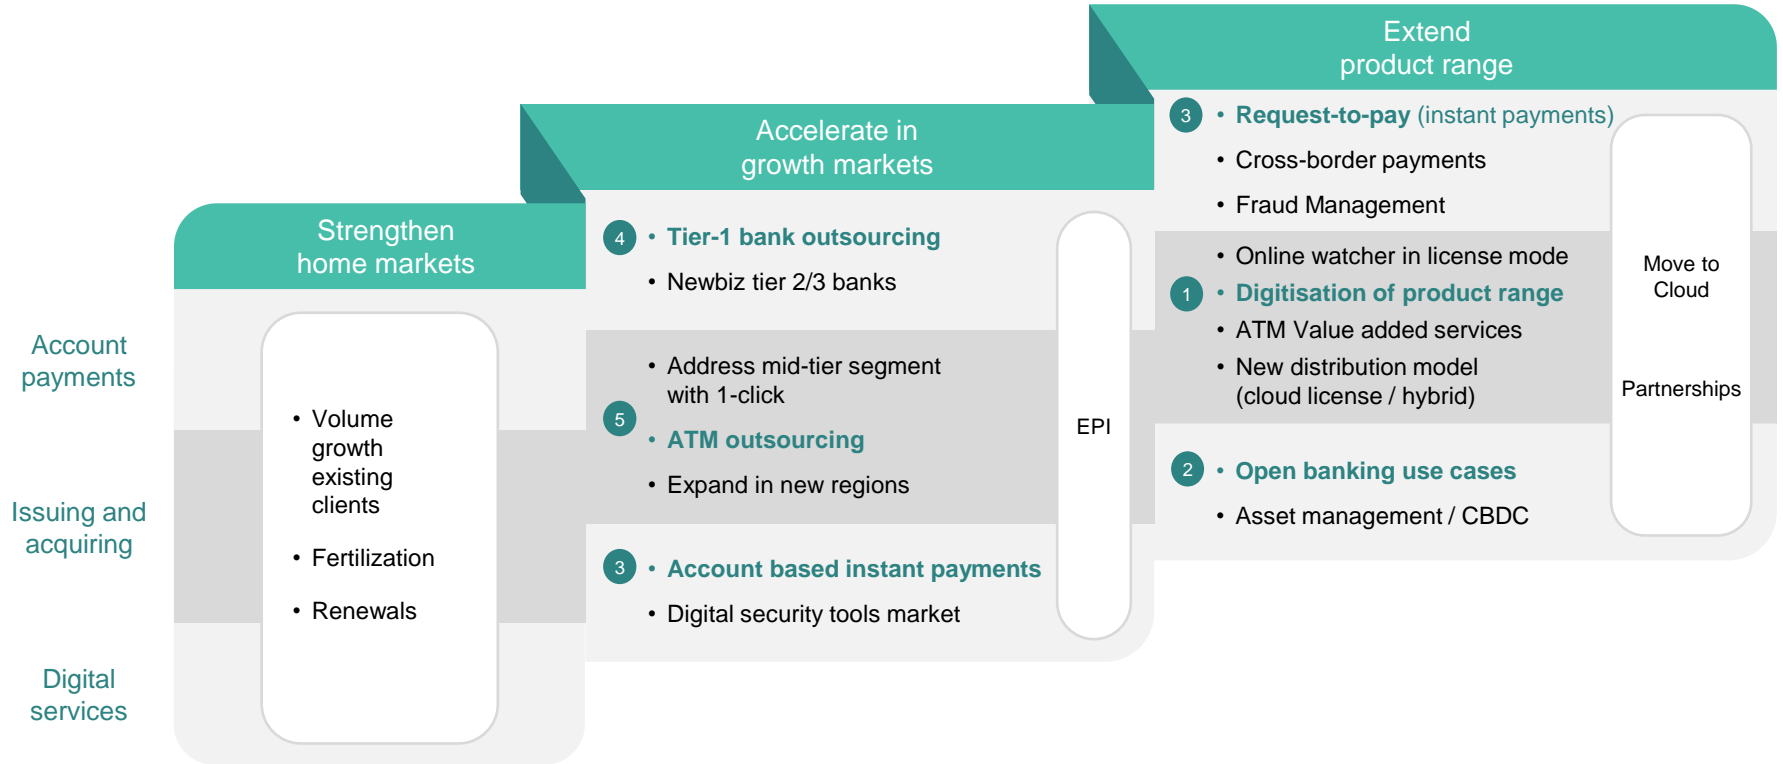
Account payments

Issuing and acquiring

Digital services

Strengthen home markets

• Volume growth existing clients
• Fertilization
• Renewals

Accelerate in growth markets

4 • Tier-1 bank outsourcing
• Newbiz tier 2/3 banks

• Address mid-tier segment with 1-click
5 • ATM outsourcing
• Expand in new regions

3 • Account based instant payments
• Digital security tools market

EPI

Extend product range

3 • Request-to-pay (instant payments)
• Cross-border payments
• Fraud Management

• Online watcher in license mode
1 • Digitisation of product range
• ATM Value added services
• New distribution model (cloud license / hybrid)

2 • Open banking use cases
• Asset management / CBDC

Move to Cloud

Partnerships